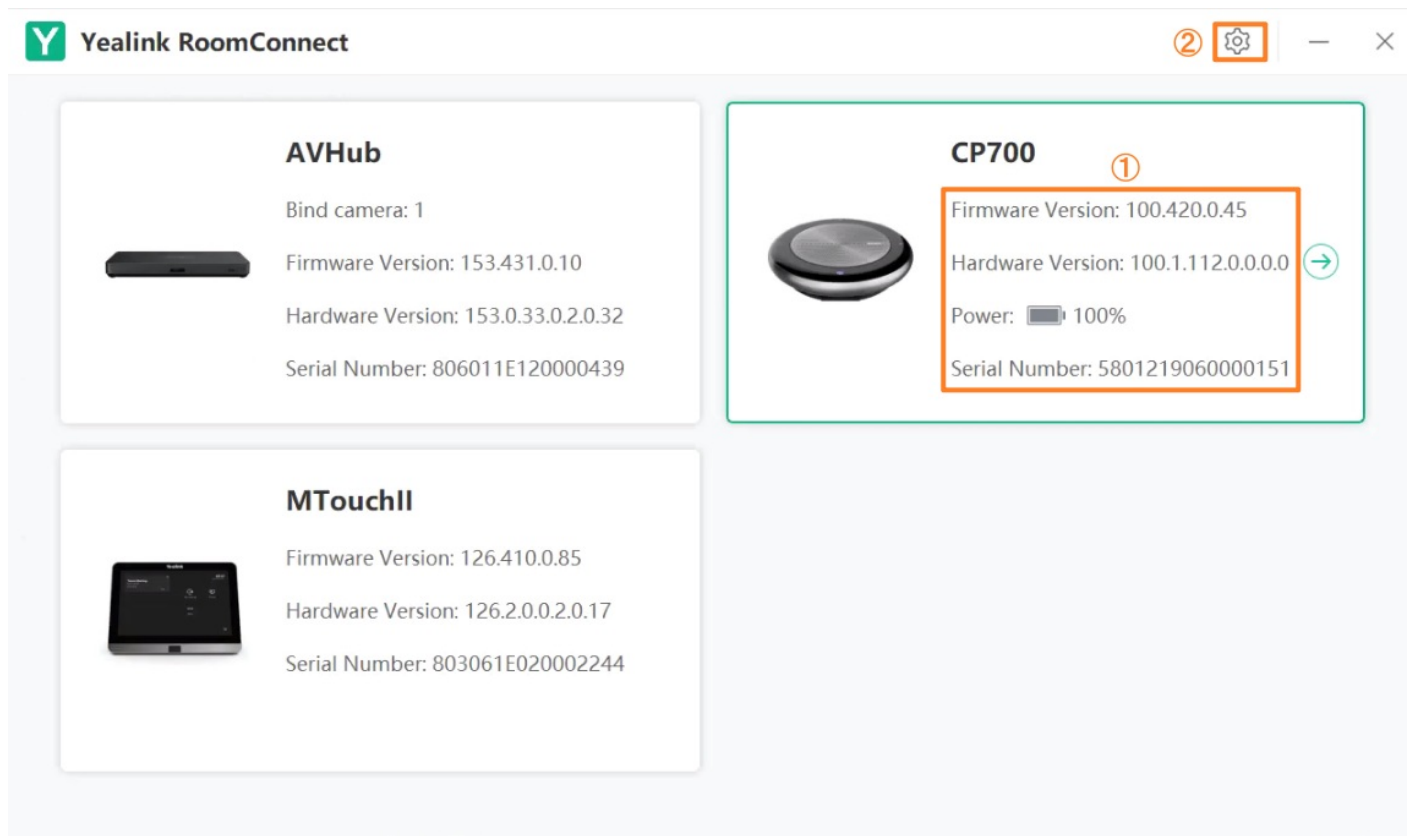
Y Yealink RoomConnect

②

AVHub

Bind camera: 1

Firmware Version: 153.431.0.10

Hardware Version: 153.0.33.0.2.0.32

Serial Number: 806011E120000439

CP700

①

Firmware Version: 100.420.0.45

Hardware Version: 100.1.112.0.0.0.0

Power: 100%

Serial Number: 5801219060000151

MTouchII

Firmware Version: 126.410.0.85

Hardware Version: 126.2.0.0.2.0.17

Serial Number: 803061E020002244